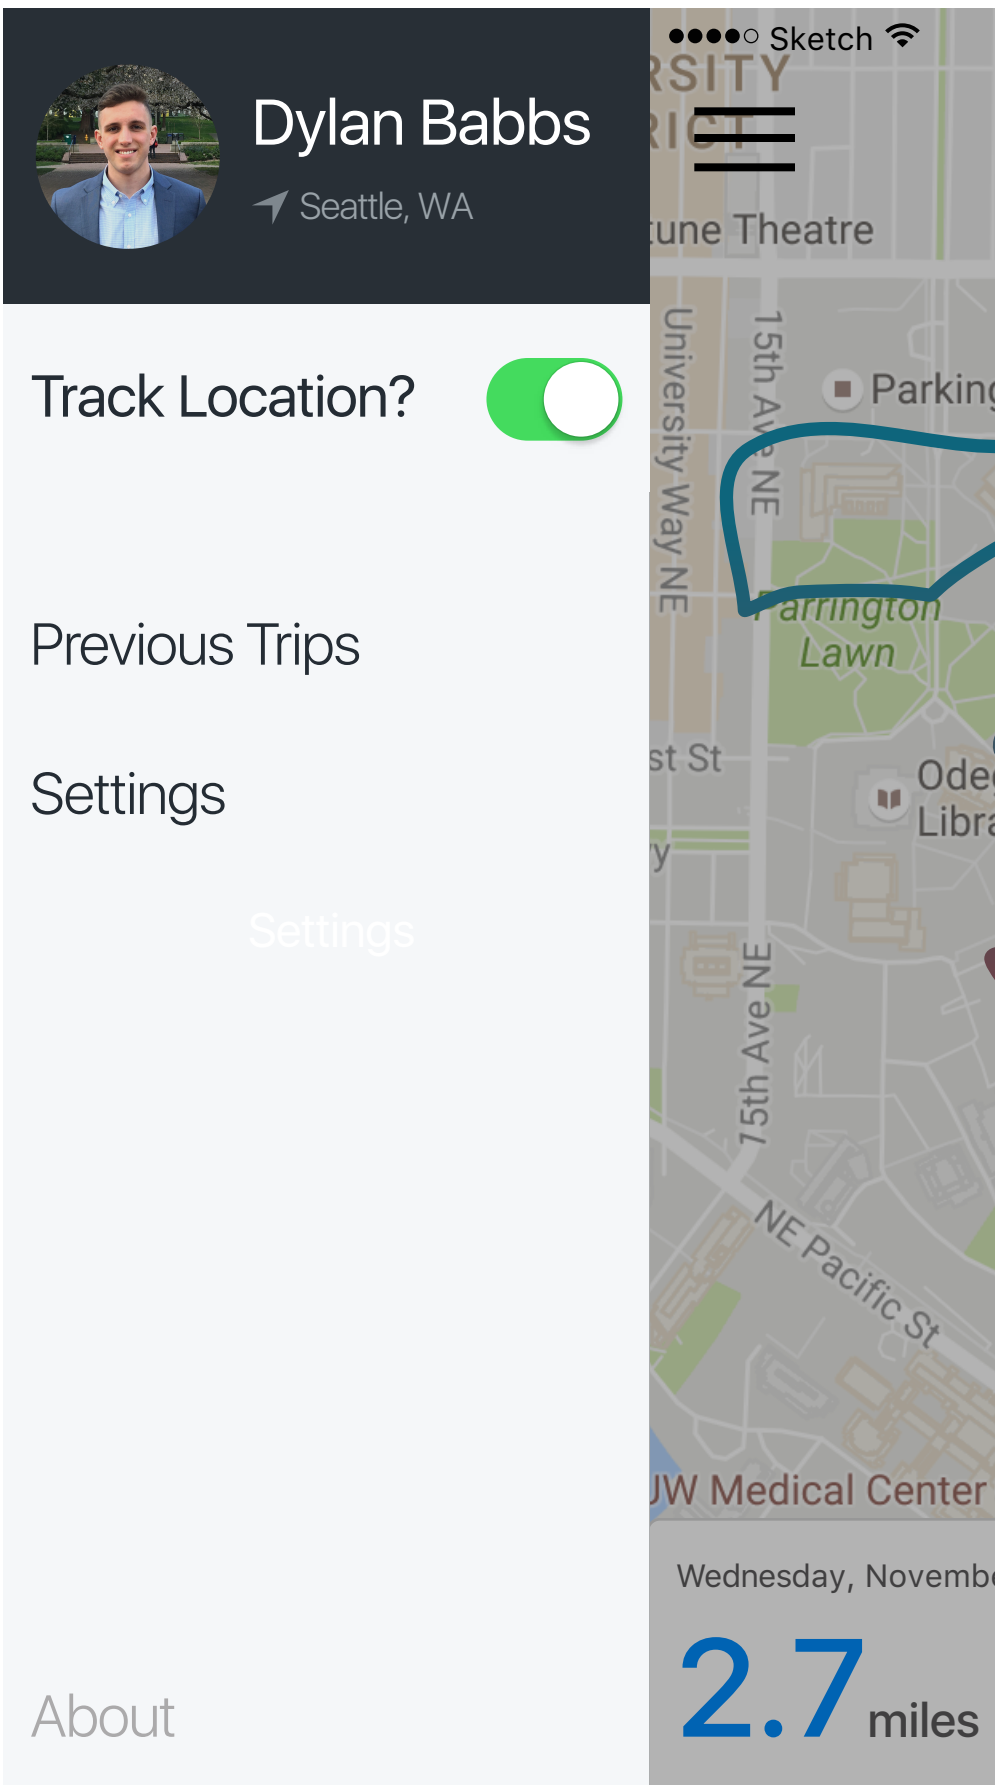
Dylan Babbs
Seattle, WA

Track Location?

Previous Trips

Settings

Settings

About

●●●●○ Sketch

RSITY
RICT
une Theatre
University Way NE
15th Ave NE
Parking
Parrington Lawn
st St
Ode
Libra
y
15th Ave NE
NE Pacific St
UW Medical Center

Wednesday, Novemb
2.7 miles